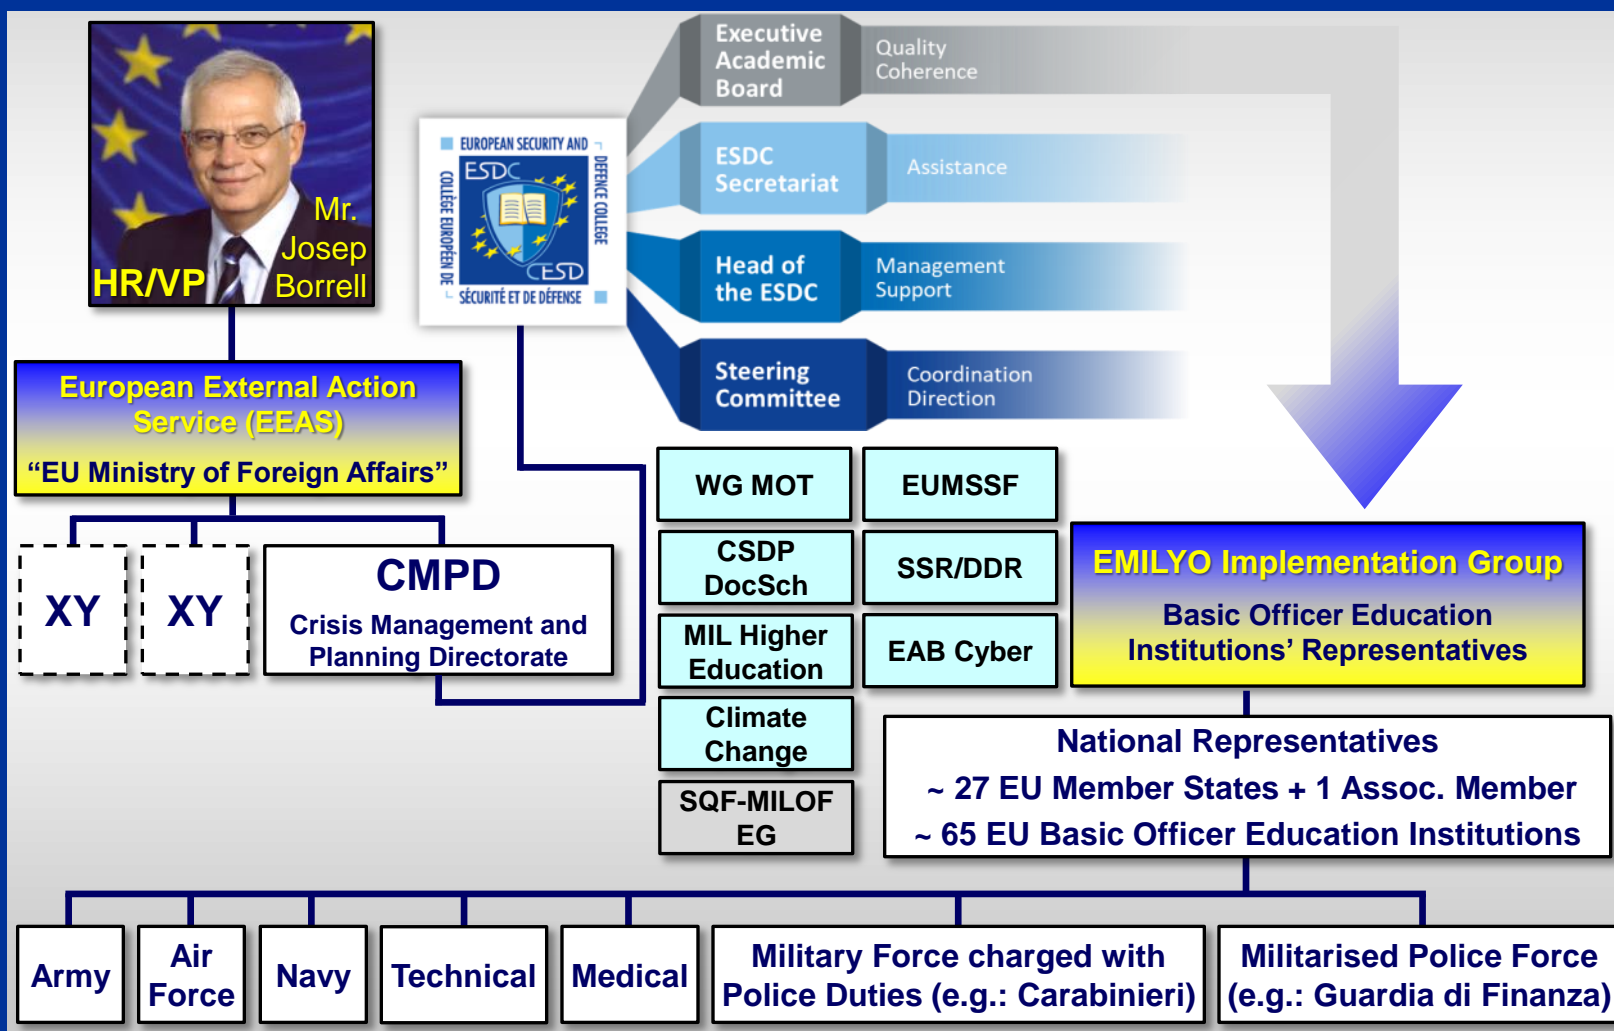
Mr. Josep Borrell
HR/VP

European External Action Service (EEAS)
"EU Ministry of Foreign Affairs"

XY

XY

CMPD
Crisis Management and Planning Directorate

EUROPEAN SECURITY AND DEFENCE COLLEGE
ESDC
CESD
COLLÈGE EUROPÉEN DE SÉCURITÉ ET DE DÉFENSE

Executive Academic Board
Quality Coherence

ESDC Secretariat
Assistance

Head of the ESDC
Management Support

Steering Committee
Coordination Direction

WG MOT

EUMSSF

CSDP DocSch

SSR/DDR

MIL Higher Education

EAB Cyber

Climate Change

SQF-MILOF EG

EMILYO Implementation Group
Basic Officer Education Institutions' Representatives

National Representatives
~ 27 EU Member States + 1 Assoc. Member
~ 65 EU Basic Officer Education Institutions

Army

Air Force

Navy

Technical

Medical

Military Force charged with Police Duties (e.g.: Carabinieri)

Militarised Police Force (e.g.: Guardia di Finanza)